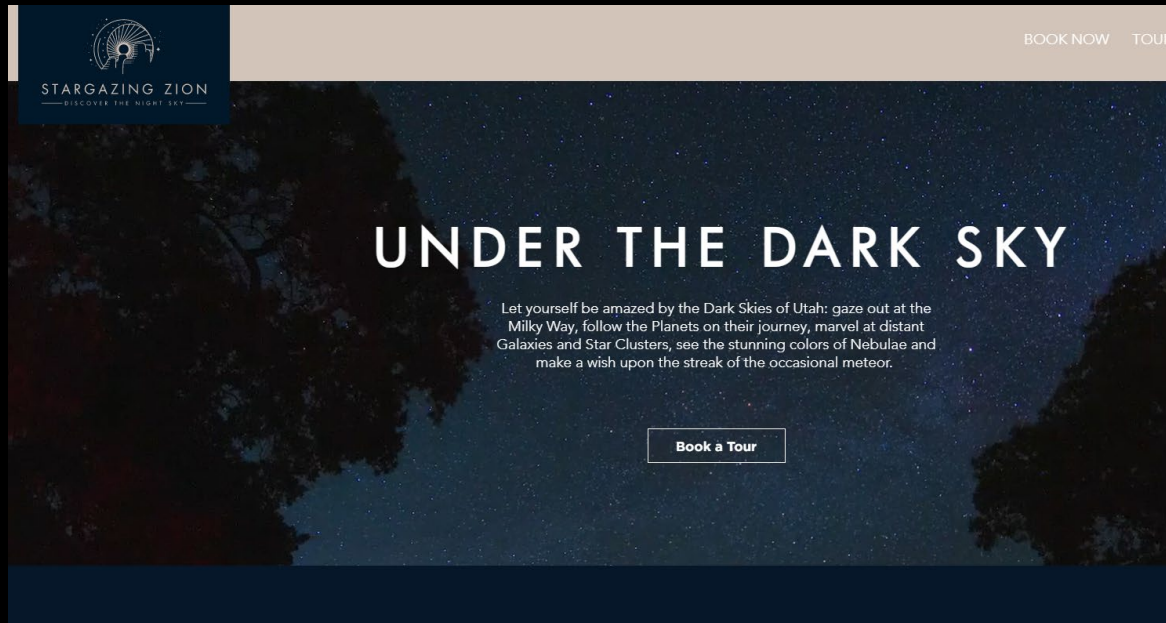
STARGAZING ZION
DISCOVER THE NIGHT SKY

BOOK NOW TOU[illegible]

UNDER THE DARK SKY

Let yourself be amazed by the Dark Skies of Utah: gaze out at the Milky Way, follow the Planets on their journey, marvel at distant Galaxies and Star Clusters, see the stunning colors of Nebulae and make a wish upon the streak of the occasional meteor.

Book a Tour